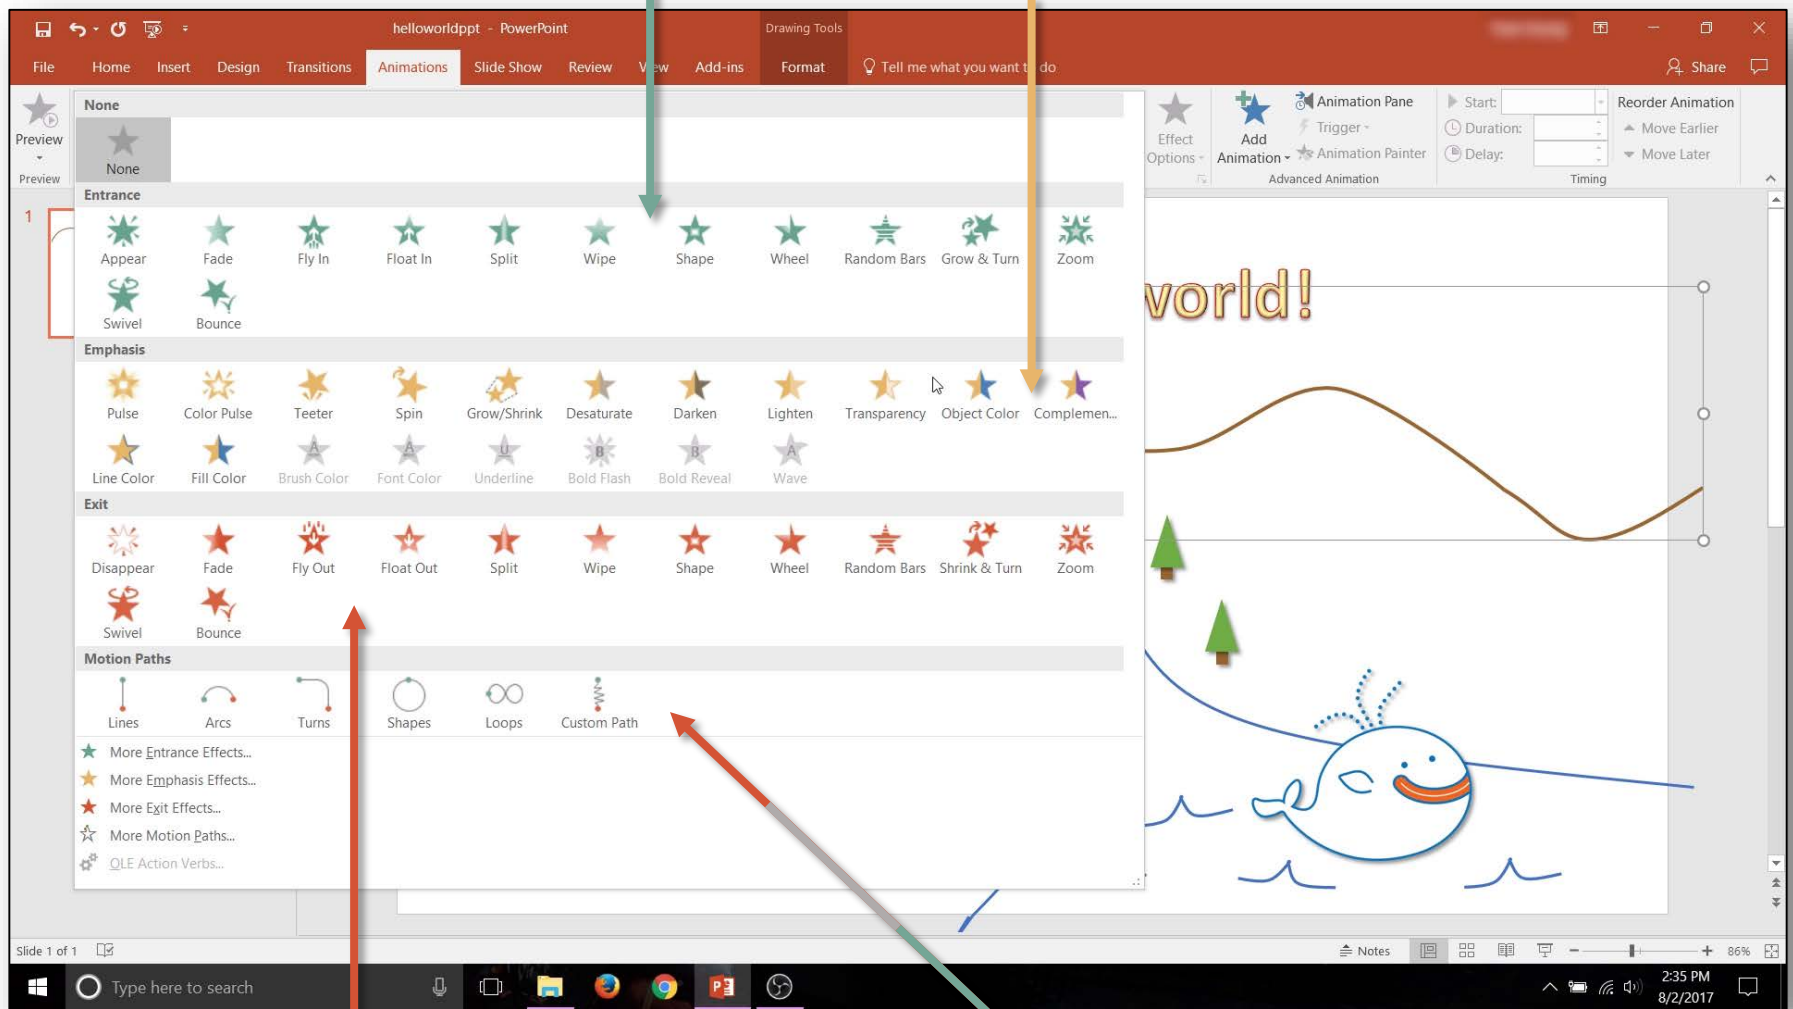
helloworldppt - PowerPoint
Drawing Tools

File Home Insert Design Transitions Animations Slide Show Review V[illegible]w Add-ins Format Tell me what you want t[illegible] do Share

Preview
Preview

None
None

Entrance
Appear Fade Fly In Float In Split Wipe Shape Wheel Random Bars Grow & Turn Zoom
Swivel Bounce

Emphasis
Pulse Color Pulse Teeter Spin Grow/Shrink Desaturate Darken Lighten Transparency Object Color Complemen...
Line Color Fill Color Brush Color Font Color Underline Bold Flash Bold Reveal Wave

Exit
Disappear Fade Fly Out Float Out Split Wipe Shape Wheel Random Bars Shrink & Turn Zoom
Swivel Bounce

Motion Paths
Lines Arcs Turns Shapes Loops Custom Path

More Entrance Effects...
More Emphasis Effects...
More Exit Effects...
More Motion Paths...
OLE Action Verbs...

Effect Options
Add Animation
Animation Pane
Trigger
Animation Painter
Advanced Animation
Start:
Duration:
Delay:
Reorder Animation
Move Earlier
Move Later
Timing

1

world!

Slide 1 of 1
Notes 86%

Type here to search
2:35 PM
8/2/2017